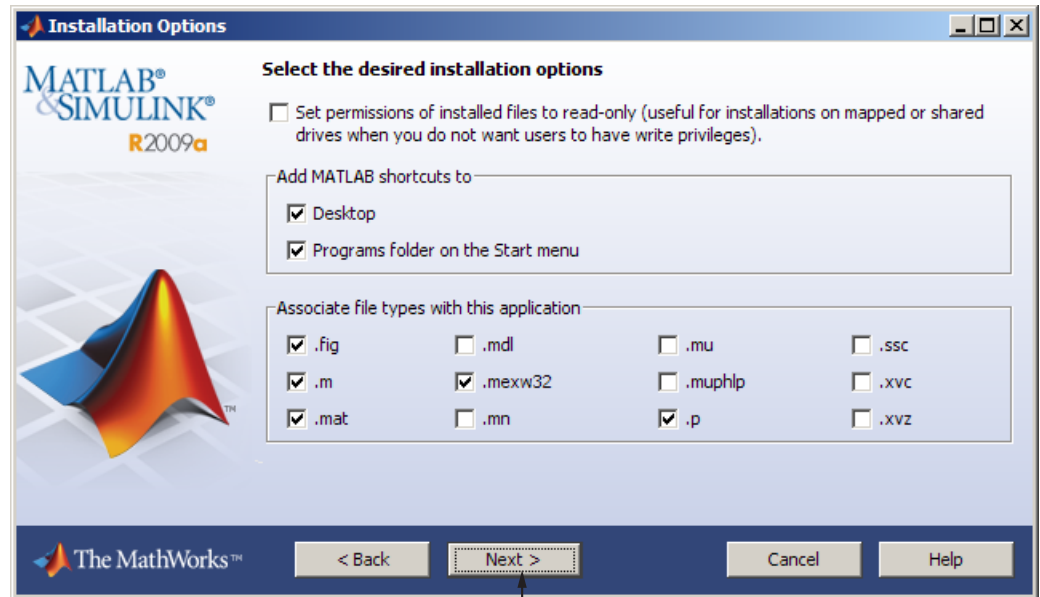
Installation Options

MATLAB®
&SIMULINK®
R2009a

Select the desired installation options

Set permissions of installed files to read-only (useful for installations on mapped or shared drives when you do not want users to have write privileges).

Add MATLAB shortcuts to

Desktop

Programs folder on the Start menu

Associate file types with this application

| .fig | .mdl | .mu | .ssc |
|---|---|---|---|
| .m | .mexw32 | .muphlp | .xvc |
| .mat | .mn | .p | .xvz |

TM

The MathWorks™

< Back

Next >

Cancel

Help